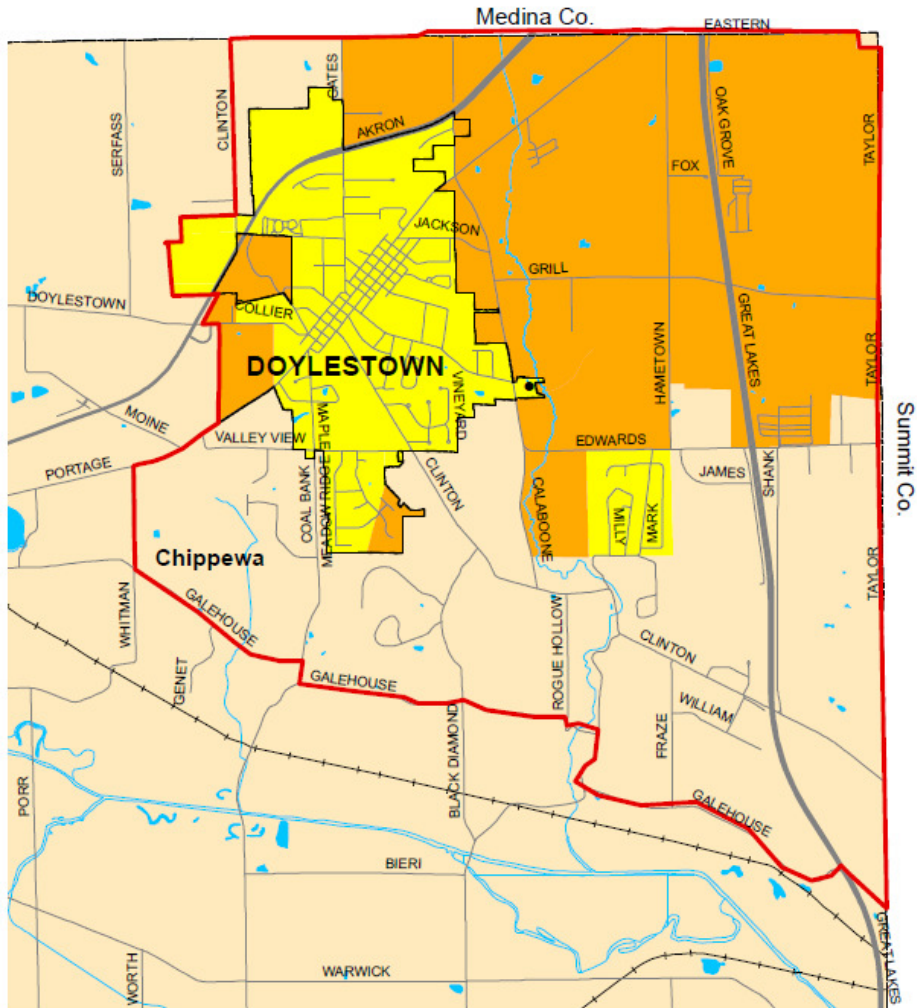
Medina Co.

EASTERN

GATES

CLINTON

SERFASS

AKRON

OAK GROVE

TAYLOR

FOX

JACKSON

GRILL

DOYLESTOWN

COLLIER

GREAT LAKES

HAMETOWN

TAYLOR

DOYLESTOWN

VINEYARD

MOINE

MAPLE

VALLEY VIEW

EDWARDS

PORTAGE

JAMES

SHANK

Summit Co.

COAL BANK

MEADOW RIDGE

CLINTON

CALABOONE

MILLY

MARK

Chippewa

TAYLOR

WHITMAN

GALEHOUSE

ROGUE HOLLOW

GENET

CLINTON

GALEHOUSE

WILLIAM

BLACK DIAMOND

FRAZE

PORR

GALEHOUSE

BIERI

GREAT LAKES

WARWICK

WORTH